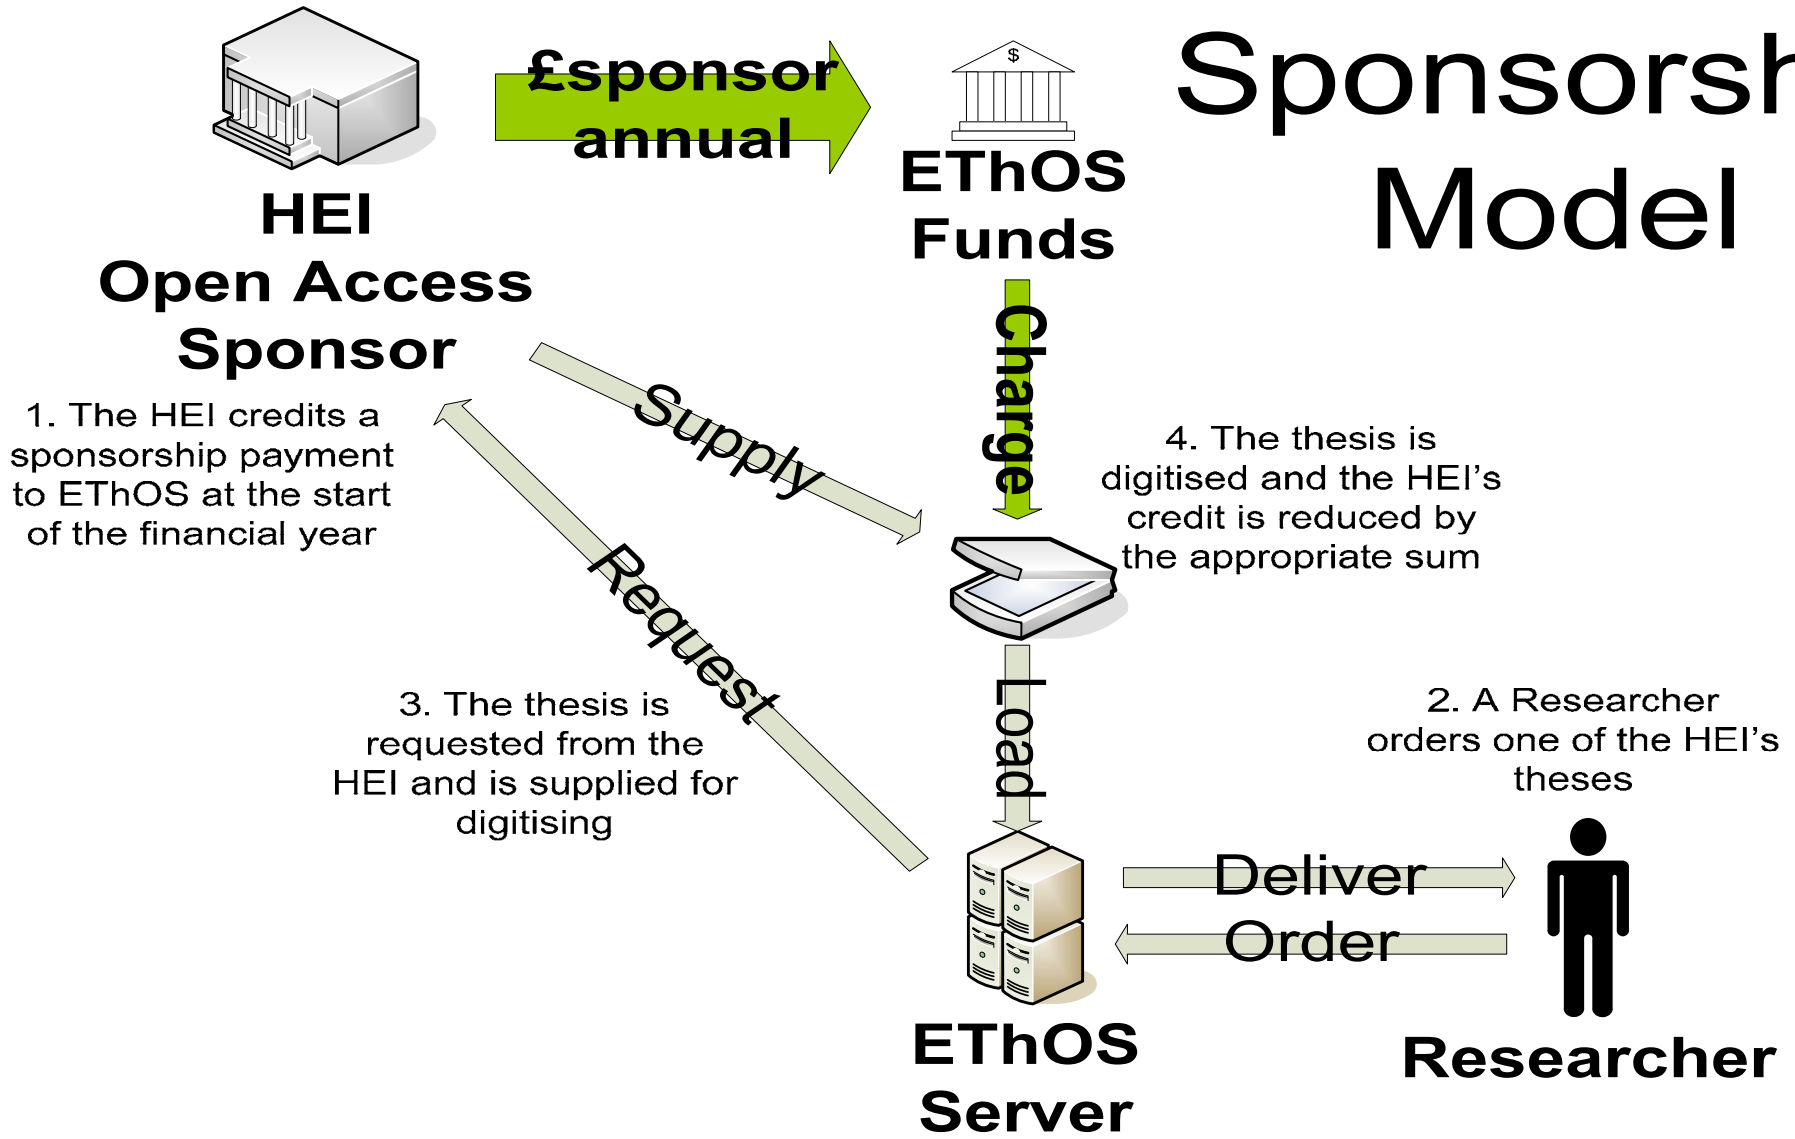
Sponsorsh
Model

HEI
Open Access
Sponsor

£sponsor
annual

$

EThOS
Funds

Charge

Supply

Request

Load

1. The HEI credits a sponsorship payment to EThOS at the start of the financial year

4. The thesis is digitised and the HEI's credit is reduced by the appropriate sum

3. The thesis is requested from the HEI and is supplied for digitising

2. A Researcher orders one of the HEI's theses

Deliver

Order

EThOS
Server

Researcher